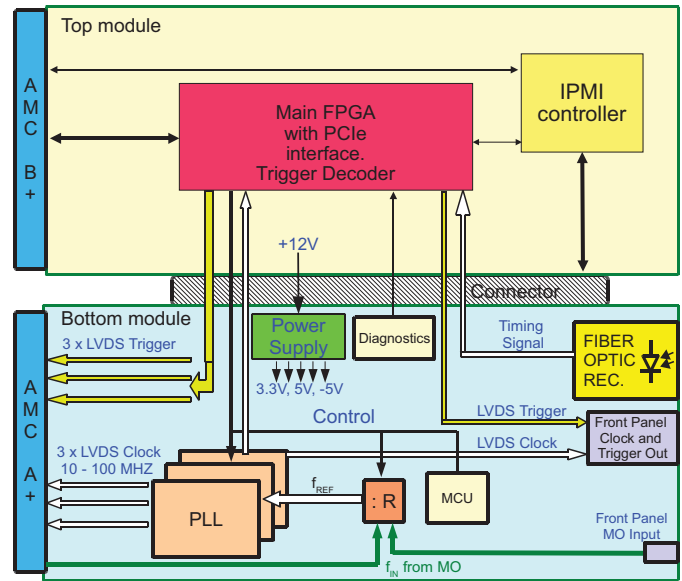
Top module

A M C B +

Main FPGA with PCIe interface. Trigger Decoder

IPMI controller

+12V

Connector

Bottom module

A M C A +

3 x LVDS Trigger

Power Supply

Diagnostics

Timing Signal

FIBER OPTIC REC.

3.3V, 5V, -5V

Control

LVDS Trigger

Front Panel Clock and Trigger Out

3 x LVDS Clock 10 - 100 MHZ

LVDS Clock

$f_{REF}$

: R

MCU

PLL

Front Panel MO Input

$f_{IN}$ from MO